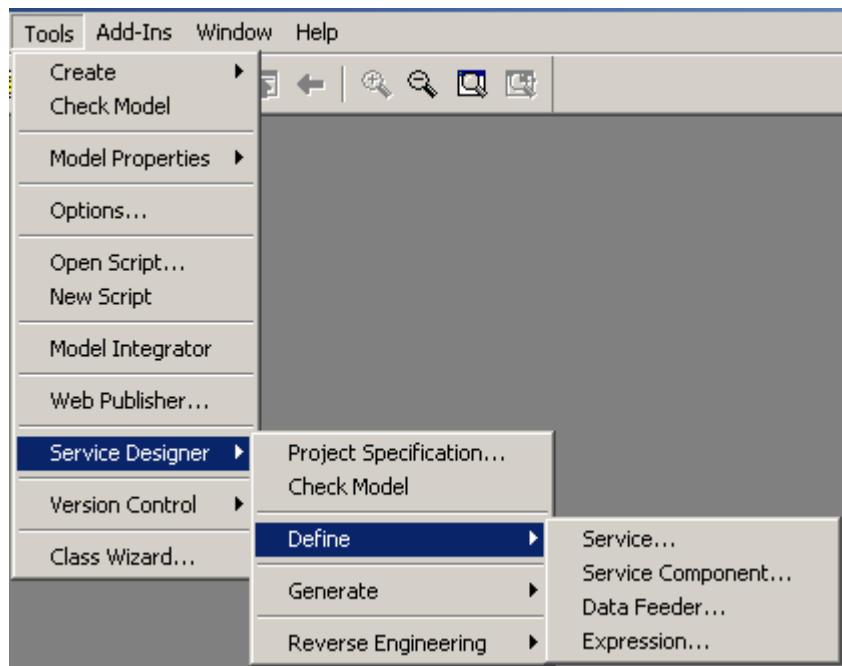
Tools Add-Ins Window Help

Create
Check Model

Model Properties

Options...

Open Script...
New Script

Model Integrator

Web Publisher...

Service Designer

Version Control

Class Wizard...

Project Specification...
Check Model

Define

Generate

Reverse Engineering

Service...
Service Component...
Data Feeder...
Expression...